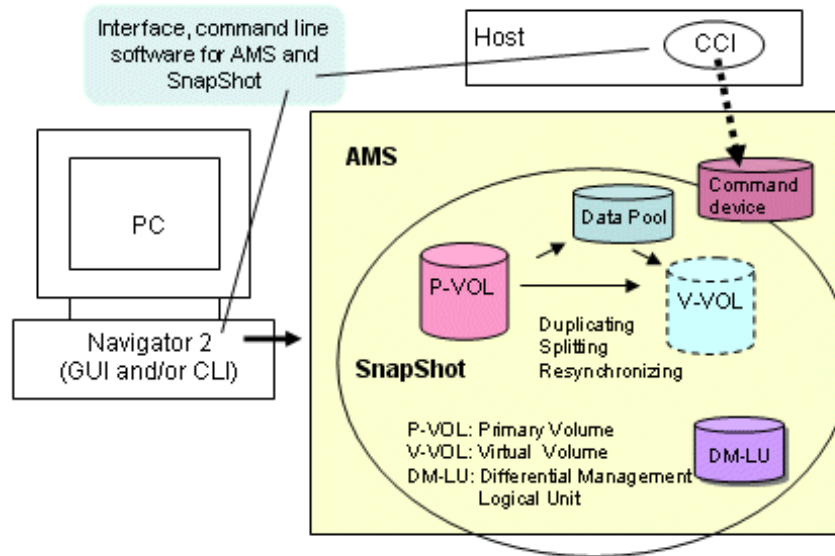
Interface, command line software for AMS and SnapShot

Host

CCI

PC

AMS

Command device

Data Pool

P-VOL

V-VOL

Duplicating
Splitting
Resynchronizing

Navigator 2
(GUI and/or CLI)

SnapShot

P-VOL: Primary Volume
V-VOL: Virtual Volume
DM-LU: Differential Management Logical Unit

DM-LU